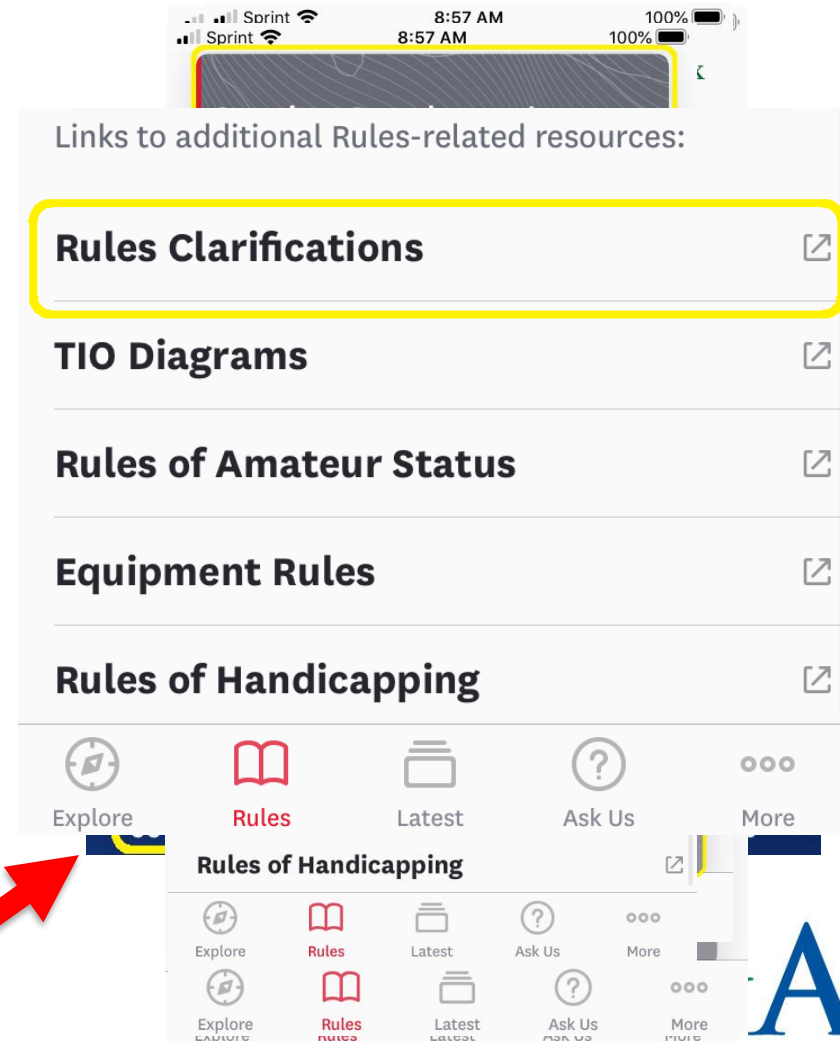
Sprint 8:57 AM 100%
Sprint 8:57 AM 100%

Links to additional Rules-related resources:

Rules Clarifications

TIO Diagrams

Rules of Amateur Status

Equipment Rules

Rules of Handicapping

Explore Rules Latest Ask Us More

Rules of Handicapping

Explore Rules Latest Ask Us More

Explore Rules Latest Ask Us More

A